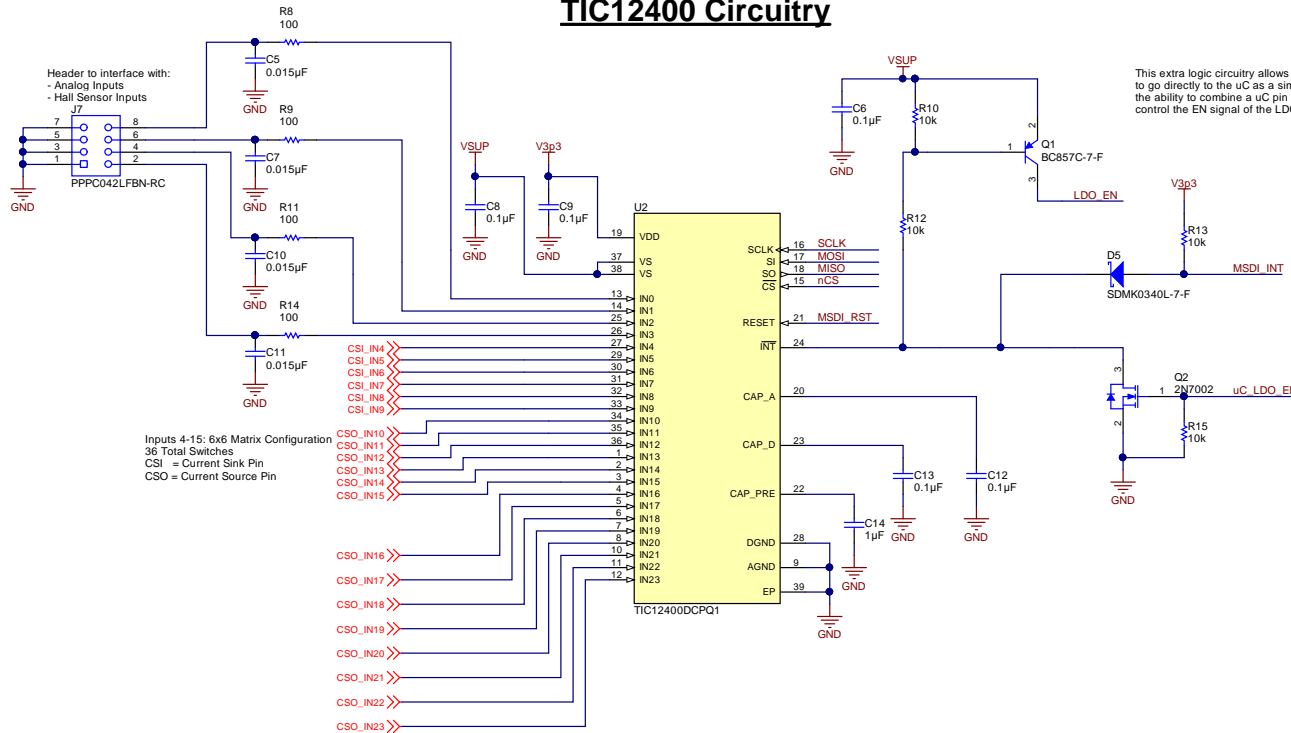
TIC12400 Circuitry

R8
100
C5
0.015µF
GND

Header to interface with:
- Analog Inputs
- Hall Sensor Inputs
J7
7 8
5 6
3 4
1 2
GND
PPPC042LFBN-RC

R9
100
C7
0.015µF
GND

R11
100
C10
0.015µF
GND

R14
100
C11
0.015µF
GND

VSUP
C8
0.1µF
GND

V3p3
C9
0.1µF
GND

U2
19 VDD
37 VS
38 VS
13 IN0
14 IN1
25 IN2
26 IN3
27 IN4
29 IN5
30 IN6
31 IN7
32 IN8
33 IN9
34 IN10
35 IN11
36 IN12
1 IN13
2 IN14
3 IN15
4 IN16
5 IN17
6 IN18
7 IN19
8 IN20
10 IN21
11 IN22
12 IN23
TIC12400DCPQ1

SCLK 16 SCLK
SI 17 MOSI
SO 18 MISO
CS 15 nCS
RESET 21 MSDI_RST
INT 24
CAP_A 20
CAP_D 23
CAP_PRE 22
DGND 28
AGND 9
EP 39
GND

CSI_IN4
CSI_IN5
CSI_IN6
CSI_IN7
CSI_IN8
CSI_IN9
CSO_IN10
CSO_IN11
CSO_IN12
CSO_IN13
CSO_IN14
CSO_IN15
CSO_IN16
CSO_IN17
CSO_IN18
CSO_IN19
CSO_IN20
CSO_IN21
CSO_IN22
CSO_IN23

Inputs 4-15: 6x6 Matrix Configuration
36 Total Switches
CSI = Current Sink Pin
CSO = Current Source Pin

C13
0.1µF
GND
C12
0.1µF
GND
C14
1µF
GND

VSUP
C6
0.1µF
GND
R10
10k
R12
10k
Q1
BC857C-7-F
1 2 3
LDO_EN

This extra logic circuitry allows
to go directly to the uC as a sin
the ability to combine a uC pin
control the EN signal of the LD

V3p3
R13
10k
D5
SDMK0340L-7-F
MSDI_INT

Q2
2N7002
1 2 3
uC_LDO_E
R15
10k
GND